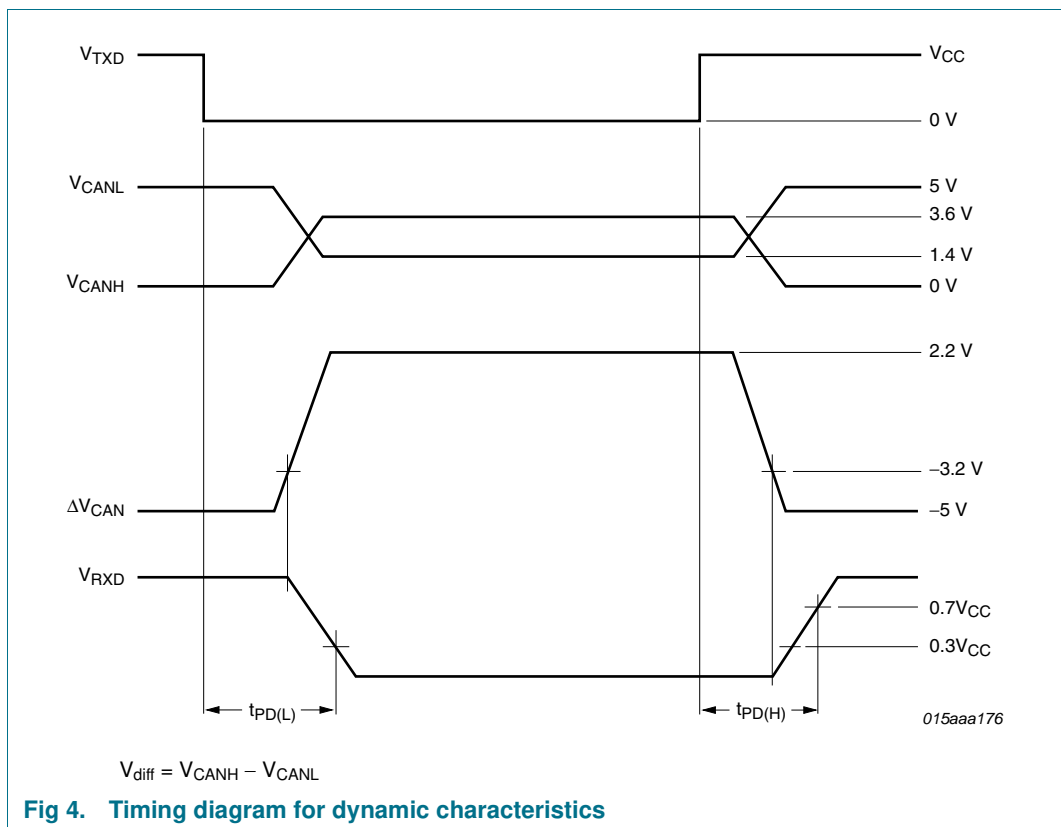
$V_{TXD}$

$V_{CC}$

0 V

$V_{CANL}$

5 V

3.6 V

1.4 V

$V_{CANH}$

0 V

2.2 V

−3.2 V

$\Delta V_{CAN}$

−5 V

$V_{RXD}$

$0.7V_{CC}$

$0.3V_{CC}$

$t_{PD(L)}$

$t_{PD(H)}$

015aaa176

$V_{diff} = V_{CANH} - V_{CANL}$

**Fig 4. Timing diagram for dynamic characteristics**